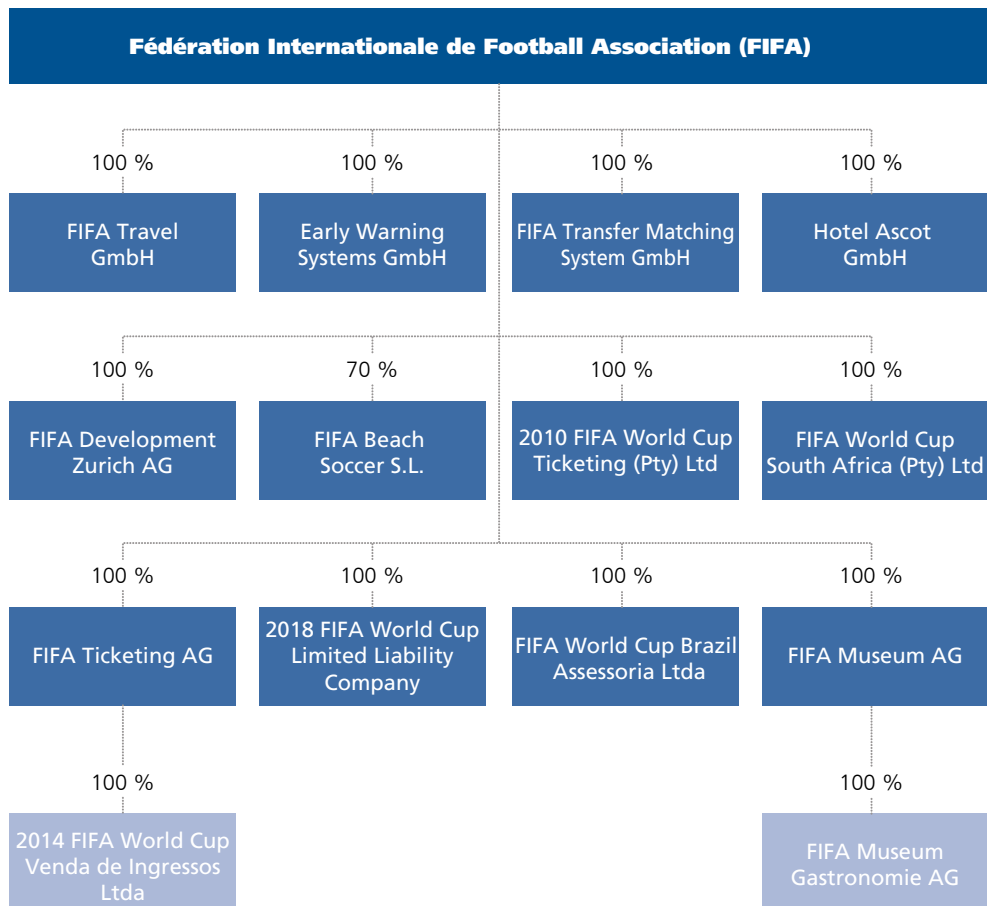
Fédération Internationale de Football Association (FIFA)

100 %

FIFA Travel GmbH

100 %

Early Warning Systems GmbH

100 %

FIFA Transfer Matching System GmbH

100 %

Hotel Ascot GmbH

100 %

FIFA Development Zurich AG

70 %

FIFA Beach Soccer S.L.

100 %

2010 FIFA World Cup Ticketing (Pty) Ltd

100 %

FIFA World Cup South Africa (Pty) Ltd

100 %

FIFA Ticketing AG

100 %

2018 FIFA World Cup Limited Liability Company

100 %

FIFA World Cup Brazil Assessoria Ltda

100 %

FIFA Museum AG

100 %

2014 FIFA World Cup Venda de Ingressos Ltda

100 %

FIFA Museum Gastronomie AG